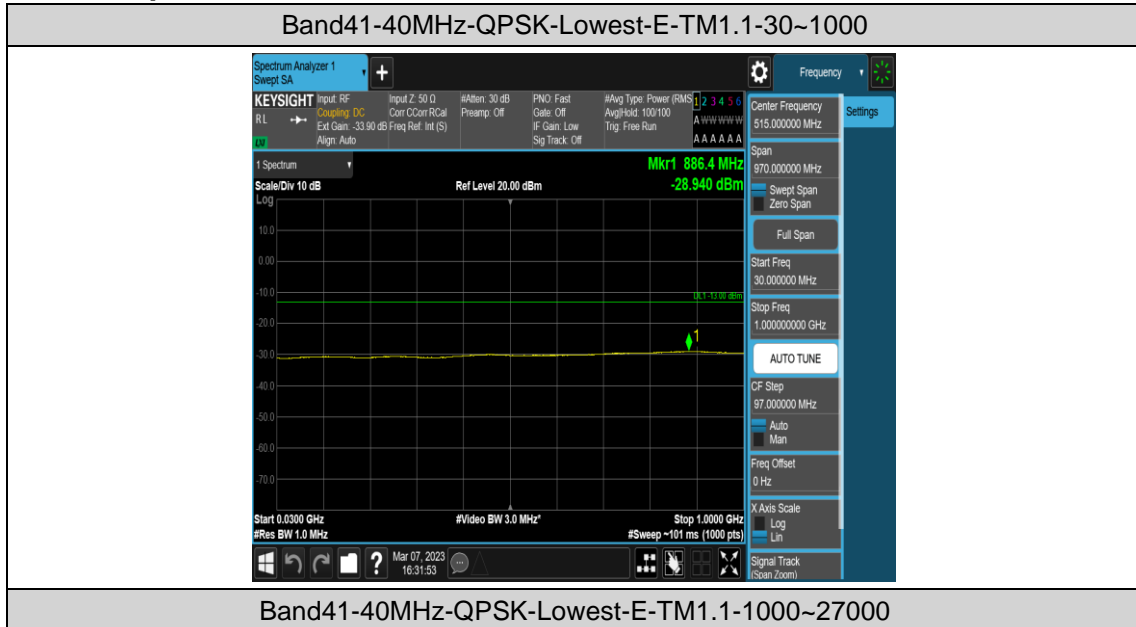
Band41-40MHz-QPSK-Lowest-E-TM1.1-30~1000

Spectrum Analyzer 1
Swept SA

Frequency

KEYSIGHT Input: RF
Coupling: DC
Ext Gain: -33.90 dB
Align: Auto
RL
LXI

Input Z: 50 Ω
Corr CCorr RCal
Freq Ref: Int (S)

#Atten: 30 dB
Preamp: Off

PNO: Fast
Gate: Off
IF Gain: Low
Sig Track: Off

#Avg Type: Power (RMS)
Avg|Hold: 100/100
Trig: Free Run

1 2 3 4 5 6
A W W W W W
A A A A A A

1 Spectrum

Mkr1 886.4 MHz
-28.940 dBm

Scale/Div 10 dB
Log

Ref Level 20.00 dBm

10.0
0.00
-10.0
-20.0
-30.0
-40.0
-50.0
-60.0
-70.0

DL1 -13.00 dBm

1

Start 0.0300 GHz
#Res BW 1.0 MHz

#Video BW 3.0 MHz*

Stop 1.0000 GHz
#Sweep ~101 ms (1000 pts)

Mar 07, 2023
16:31:53

Center Frequency
515.000000 MHz

Settings

Span
970.000000 MHz

Swept Span
Zero Span

Full Span

Start Freq
30.000000 MHz

Stop Freq
1.000000000 GHz

AUTO TUNE

CF Step
97.000000 MHz

Auto
Man

Freq Offset
0 Hz

X Axis Scale
Log
Lin

Signal Track
(Span Zoom)

Band41-40MHz-QPSK-Lowest-E-TM1.1-1000~27000